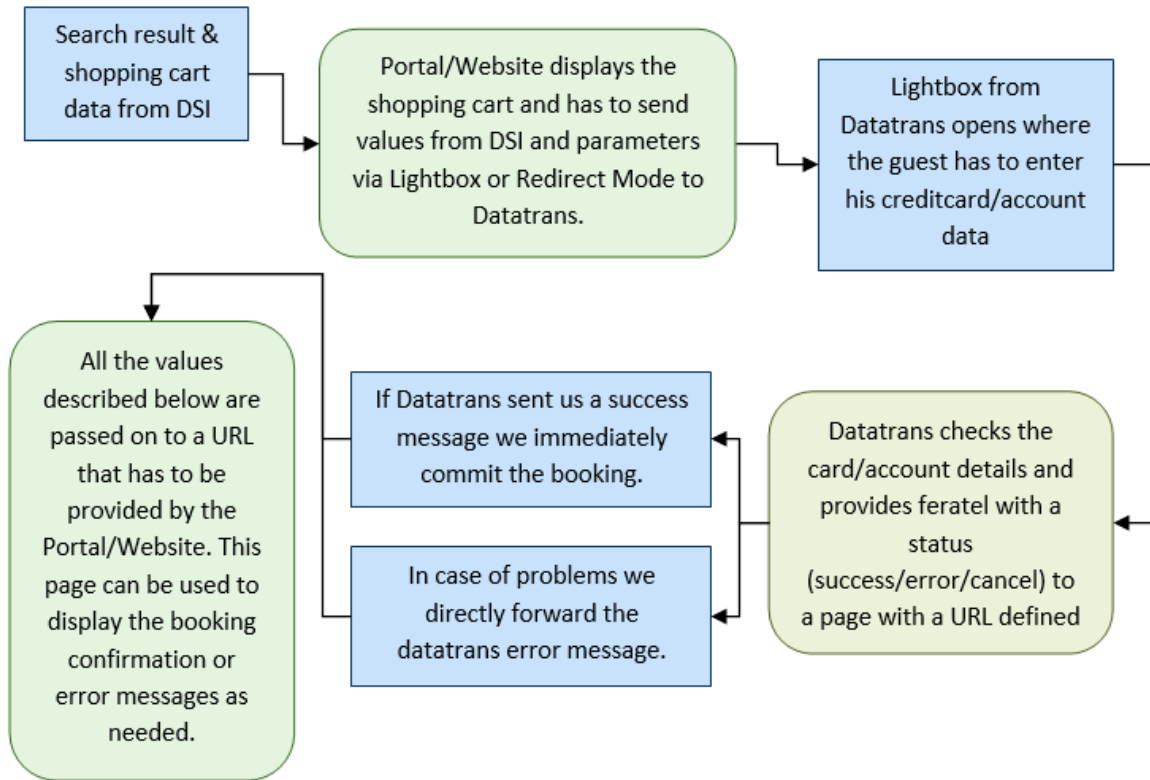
Search result & shopping cart data from DSI

Portal/Website displays the shopping cart and has to send values from DSI and parameters via Lightbox or Redirect Mode to Datatrans.

Lightbox from Datatrans opens where the guest has to enter his creditcard/account data

Datatrans checks the card/account details and provides feratel with a status (success/error/cancel) to a page with a URL defined

If Datatrans sent us a success message we immediately commit the booking.

In case of problems we directly forward the datatrans error message.

All the values described below are passed on to a URL that has to be provided by the Portal/Website. This page can be used to display the booking confirmation or error messages as needed.